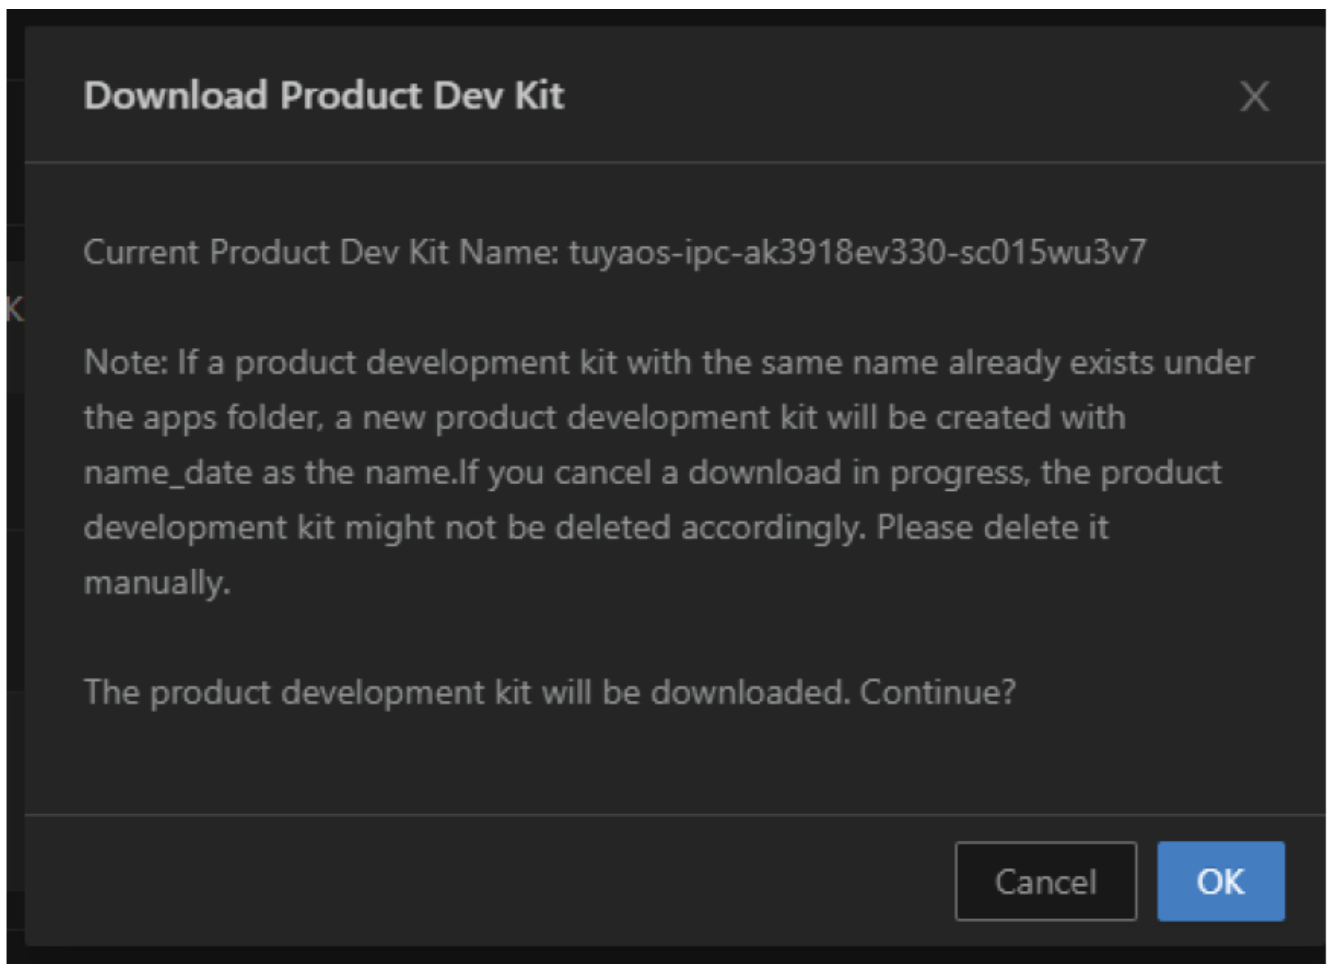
Download Product Dev Kit

X

Current Product Dev Kit Name: tuyaos-ipc-ak3918ev330-sc015wu3v7

Note: If a product development kit with the same name already exists under the apps folder, a new product development kit will be created with name_date as the name.If you cancel a download in progress, the product development kit might not be deleted accordingly. Please delete it manually.

The product development kit will be downloaded. Continue?

Cancel

OK